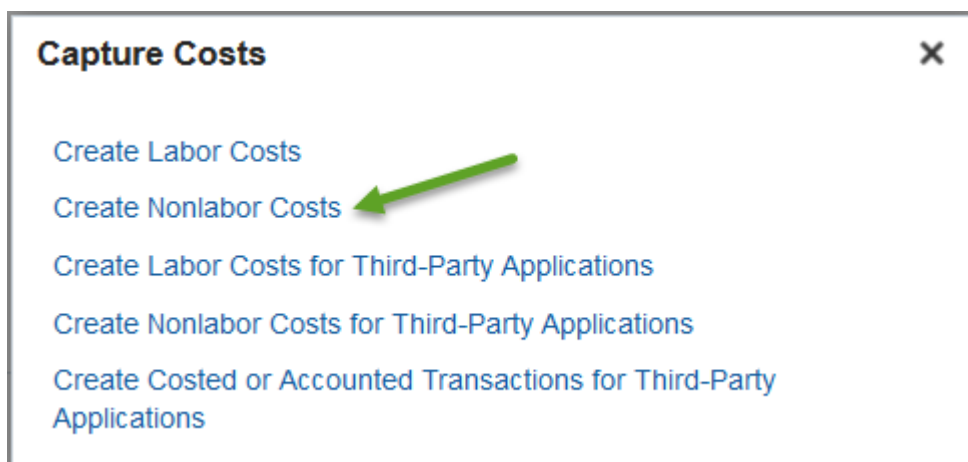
Capture Costs

×

Create Labor Costs

Create Nonlabor Costs

Create Labor Costs for Third-Party Applications

Create Nonlabor Costs for Third-Party Applications

Create Costed or Accounted Transactions for Third-Party Applications